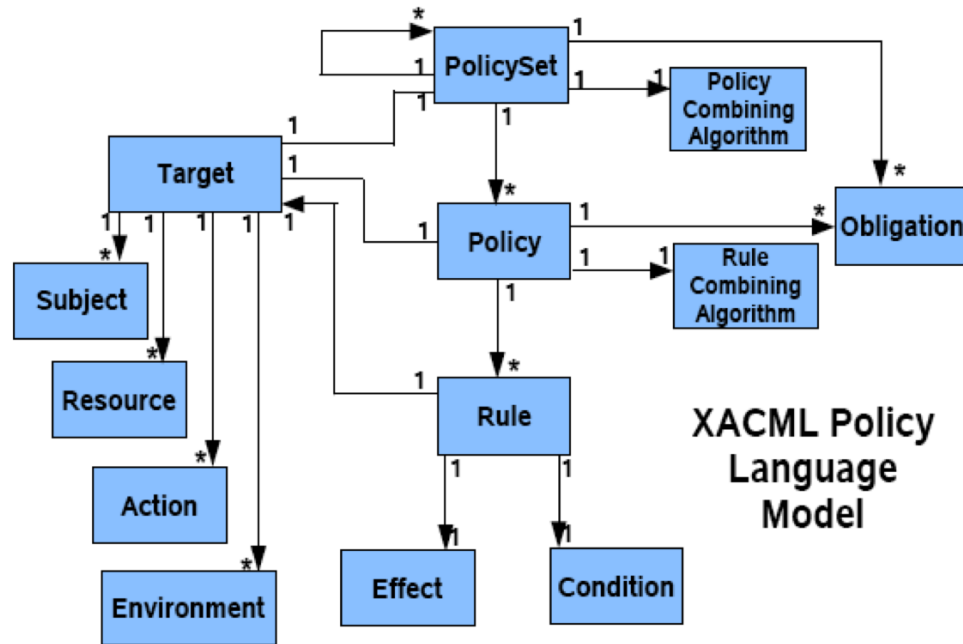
PolicySet
Policy Combining Algorithm
Target
Policy
Obligation
Rule Combining Algorithm
Subject
Resource
Action
Environment
Rule
Effect
Condition
XACML Policy Language Model
* 1 1 1 1 1 1 1 * * 1 1 1 1 1 1 1 1 * * * * * 1 1 1 * 1 1 1 1